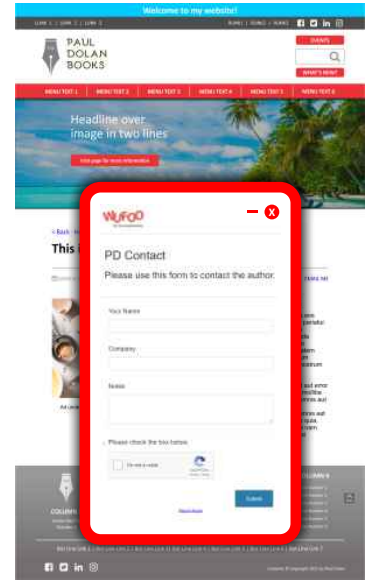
Welcome to my website!

LINK 1 | LINK 2 | LINK 3

PAUL
DOLAN
BOOKS

EVENTS

WHAT'S NEW?

MENU TEXT 1 | MENU TEXT 2 | MENU TEXT 3 | MENU TEXT 4 | MENU TEXT 5 | MENU TEXT 6

Headline over image in two lines

Visit page for more information

« Back

This

WUFOO

PD Contact

Please use this form to contact the author.

Your Name

Company

Notes

Please check the box below.

I'm not a robot

Submit

COLUMN

COLUMN 4

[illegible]